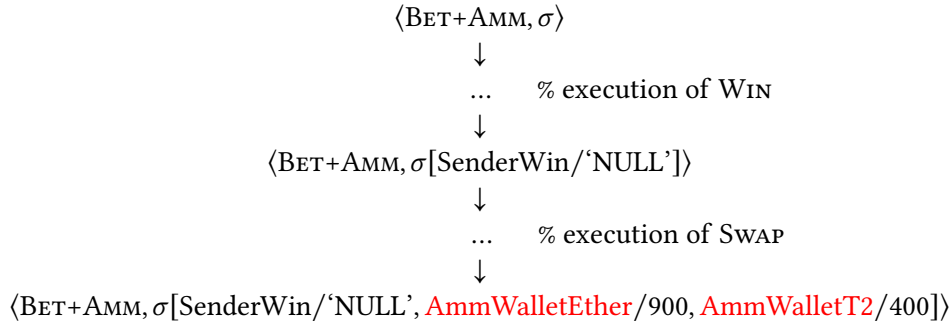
$\langle$Bet+Amm, $\sigma\rangle$

$\downarrow$

... % execution of Win

$\downarrow$

$\langle$Bet+Amm, $\sigma$[SenderWin/'NULL']$\rangle$

$\downarrow$

... % execution of Swap

$\downarrow$

$\langle$Bet+Amm, $\sigma$[SenderWin/'NULL', AmmWalletEther/900, AmmWalletT2/400]$\rangle$